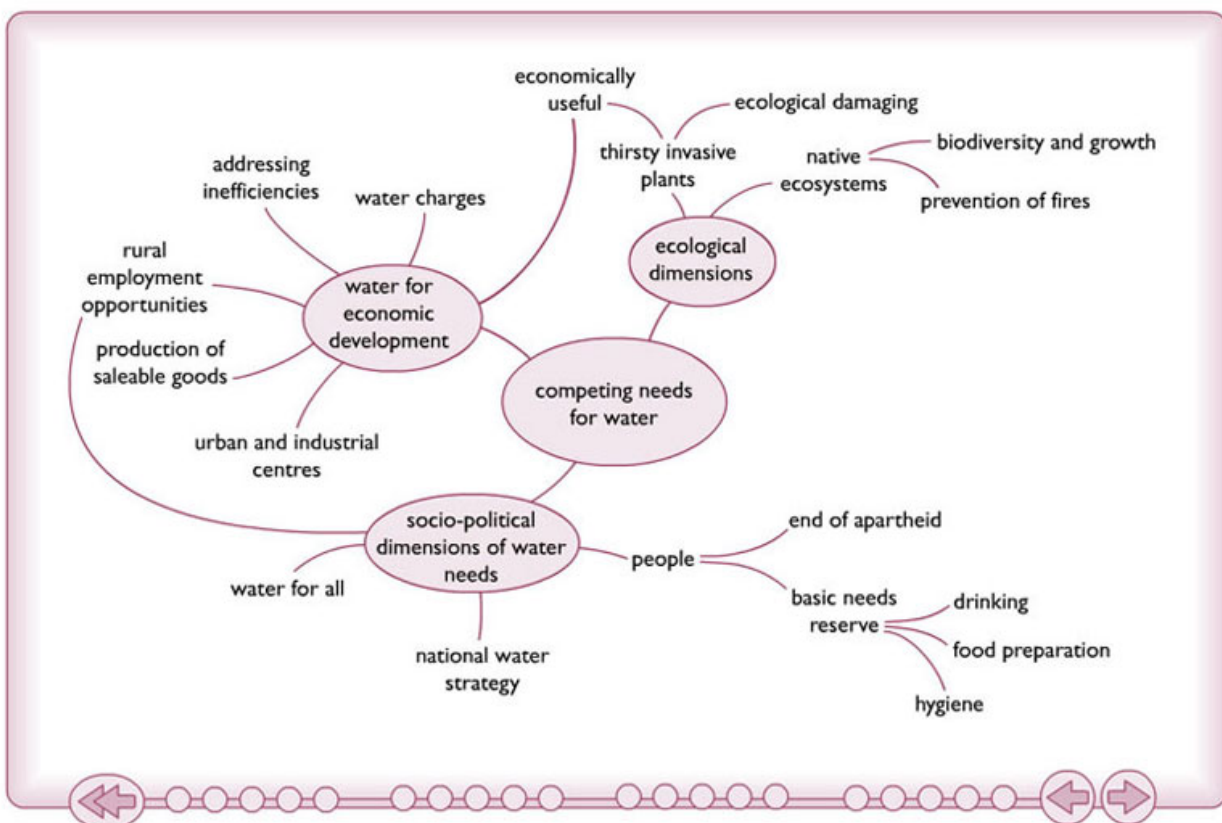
competing needs for water

water for economic development

addressing inefficiencies

water charges

economically useful

rural employment opportunities

production of saleable goods

urban and industrial centres

ecological dimensions

thirsty invasive plants

ecological damaging

native ecosystems

biodiversity and growth

prevention of fires

socio-political dimensions of water needs

water for all

national water strategy

people

end of apartheid

basic needs reserve

drinking

food preparation

hygiene